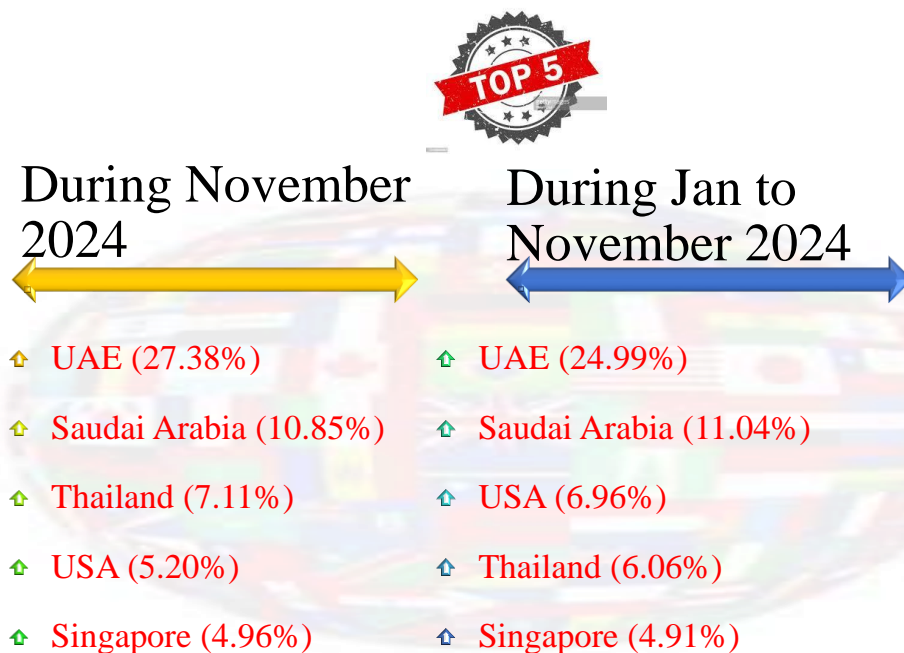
TOP 5

During November 2024

UAE (27.38%)

Saudai Arabia (10.85%)

Thailand (7.11%)

USA (5.20%)

Singapore (4.96%)

During Jan to November 2024

UAE (24.99%)

Saudai Arabia (11.04%)

USA (6.96%)

Thailand (6.06%)

Singapore (4.91%)